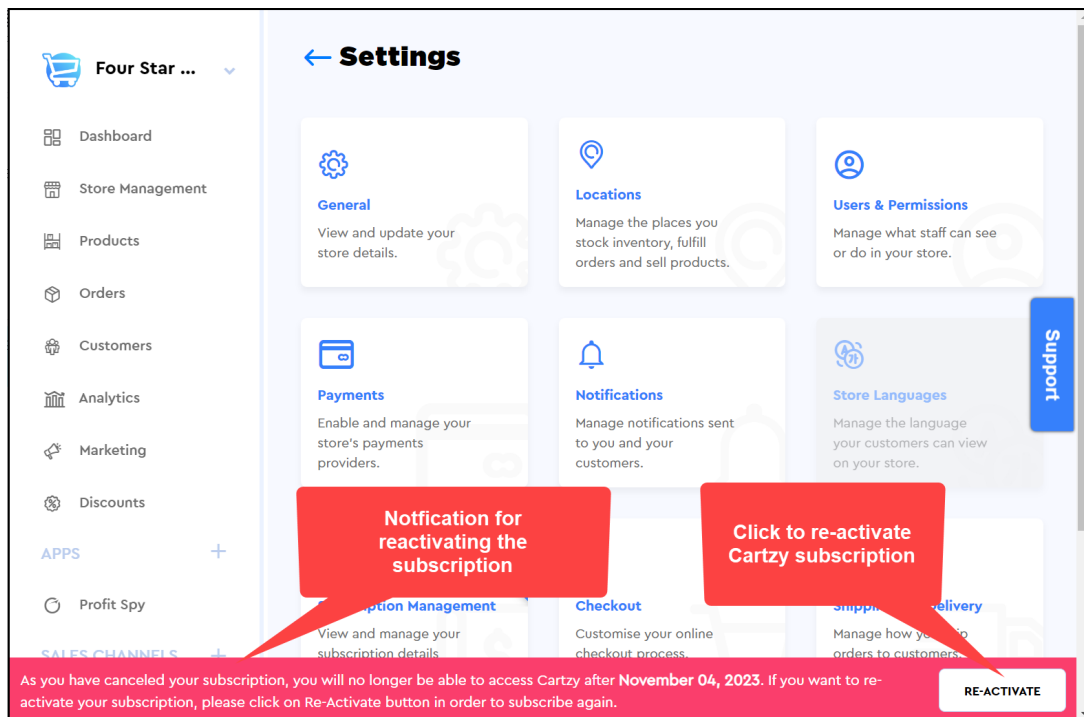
Four Star ...

Dashboard

Store Management

Products

Orders

Customers

Analytics

Marketing

Discounts

APPS +

Profit Spy

SALES CHANNELS +

← Settings

General
View and update your store details.

Locations
Manage the places you stock inventory, fulfill orders and sell products.

Users & Permissions
Manage what staff can see or do in your store.

Payments
Enable and manage your store's payments providers.

Notifications
Manage notifications sent to you and your customers.

Store Languages
Manage the language your customers can view on your store.

Support

Notfication for reactivating the subscription

Click to re-activate Cartzy subscription

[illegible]ption Management
View and manage your subscription details

Checkout
Customise your online checkout process.

Shippi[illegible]elivery
Manage how yo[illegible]ip orders to customers.

As you have canceled your subscription, you will no longer be able to access Cartzy after November 04, 2023. If you want to re-activate your subscription, please click on Re-Activate button in order to subscribe again.

RE-ACTIVATE